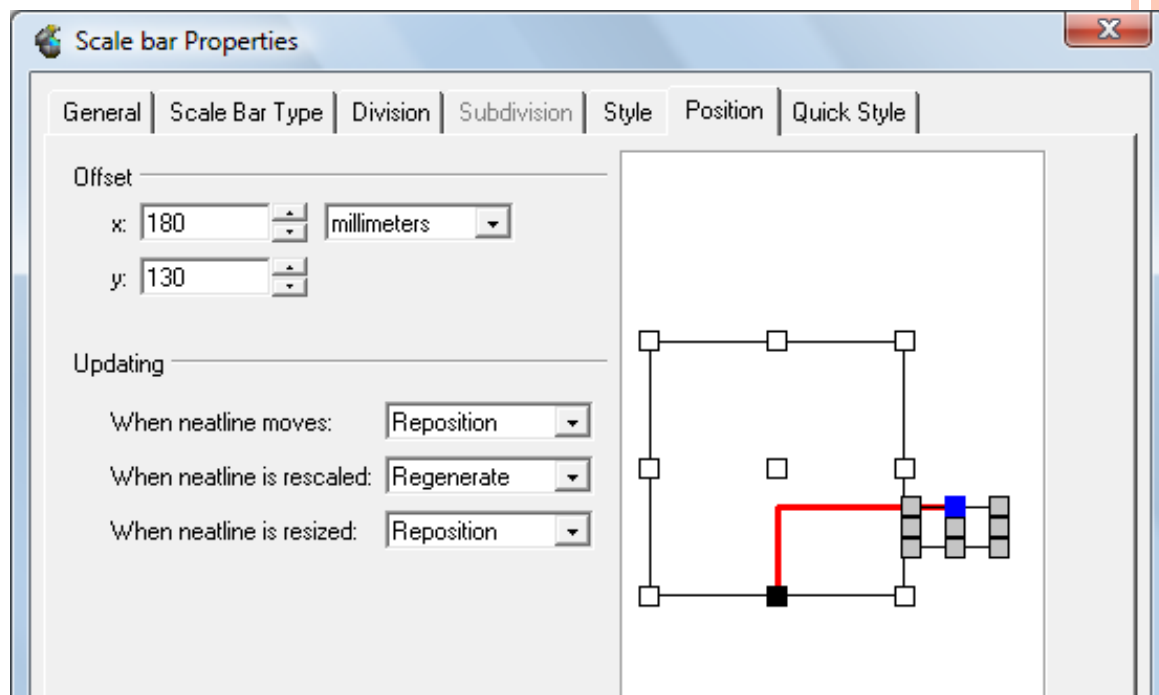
Scale bar Properties

General | Scale Bar Type | Division | Subdivision | Style | Position | Quick Style

Offset

x: 180 millimeters

y: 130

Updating

When neatline moves: Reposition

When neatline is rescaled: Regenerate

When neatline is resized: Reposition